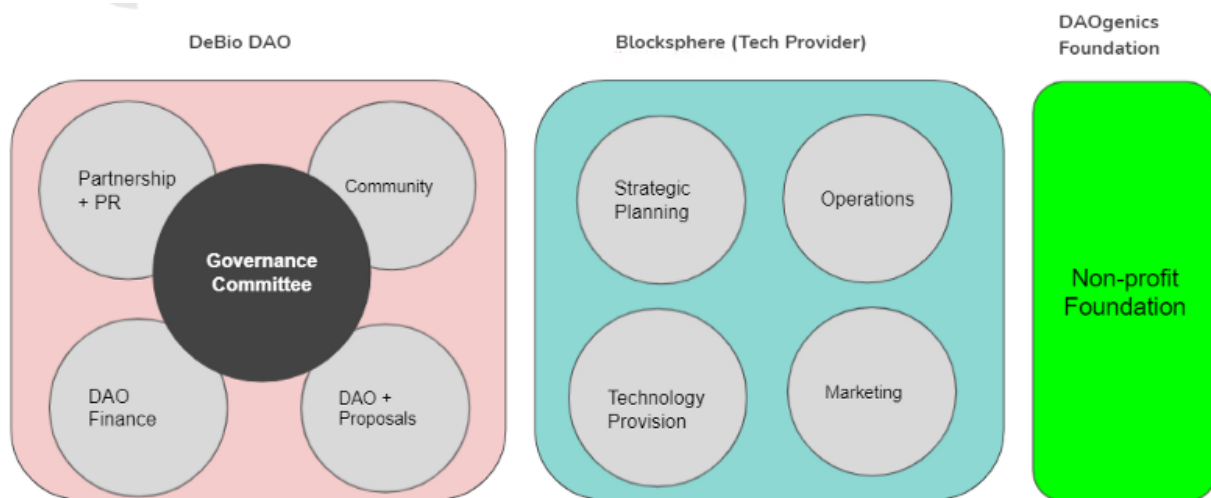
DeBio DAO

Partnership + PR

Community

Governance Committee

DAO Finance

DAO + Proposals

Blocksphere (Tech Provider)

Strategic Planning

Operations

Technology Provision

Marketing

DAOgenics Foundation

Non-profit Foundation